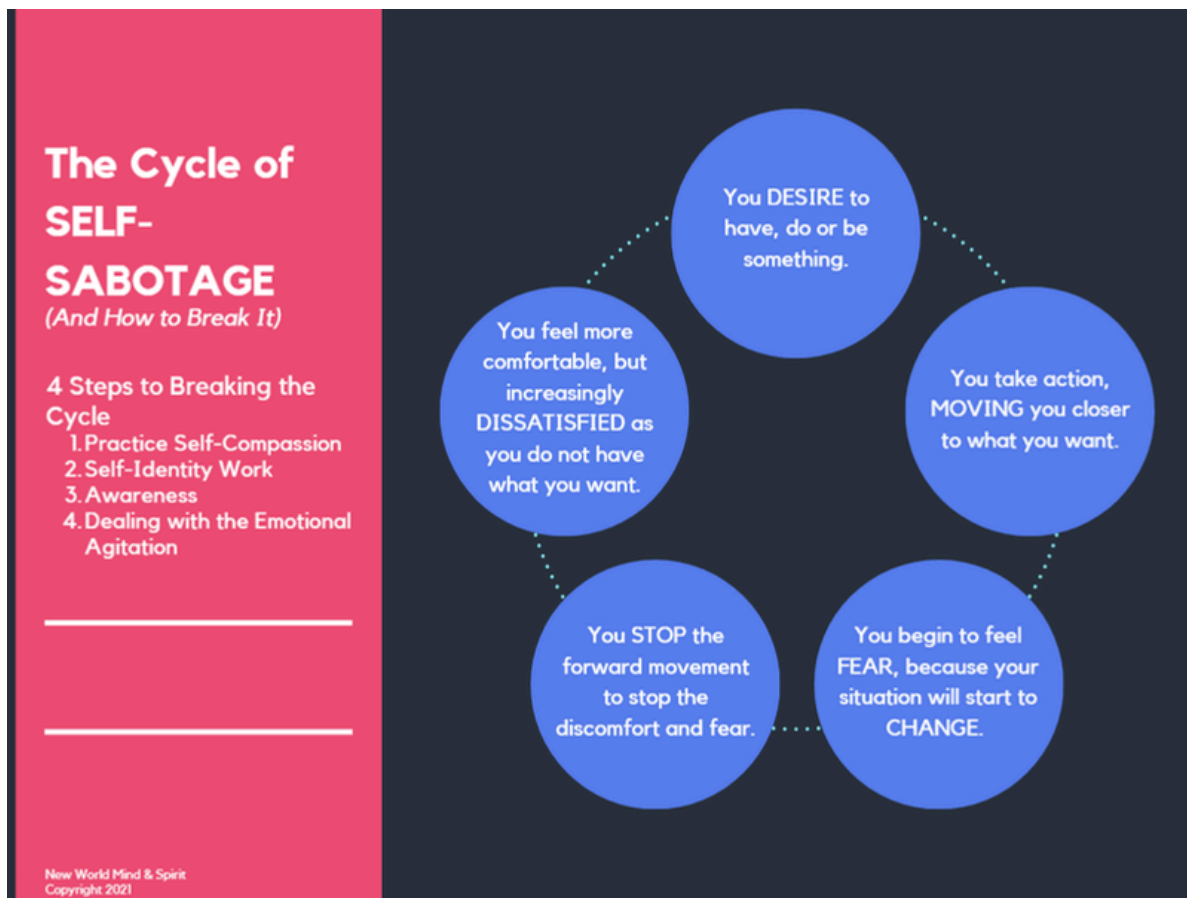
The Cycle of SELF-SABOTAGE
(And How to Break It)

4 Steps to Breaking the Cycle
1. Practice Self-Compassion
2. Self-Identity Work
3. Awareness
4. Dealing with the Emotional Agitation

New World Mind & Spirit
Copyright 2021

You DESIRE to have, do or be something.

You take action, MOVING you closer to what you want.

You begin to feel FEAR, because your situation will start to CHANGE.

You STOP the forward movement to stop the discomfort and fear.

You feel more comfortable, but increasingly DISSATISFIED as you do not have what you want.